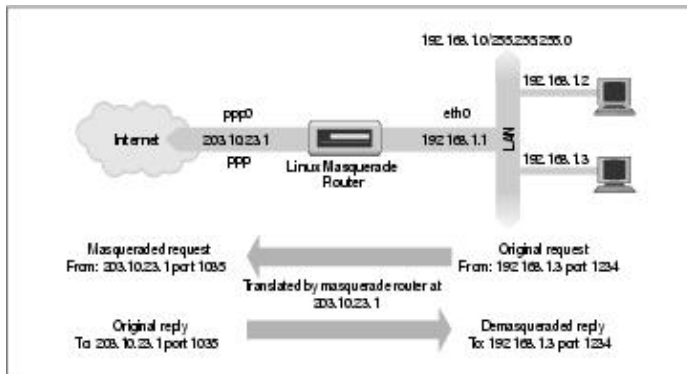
192.168.1.0/255.255.255.0

192.168.1.2

ppp0

eth0

Internet

203.10.23.1

192.168.1.1

LAN

PPP

Linux Masquerade Router

192.168.1.3

Masqueraded request
From: 203.10.23.1 port 1035

Original request
From: 192.168.1.3 port 1234

Translated by masquerade router at 203.10.23.1

Original reply
To: 203.10.23.1 port 1035

Demasqueraded reply
To: 192.168.1.3 port 1234